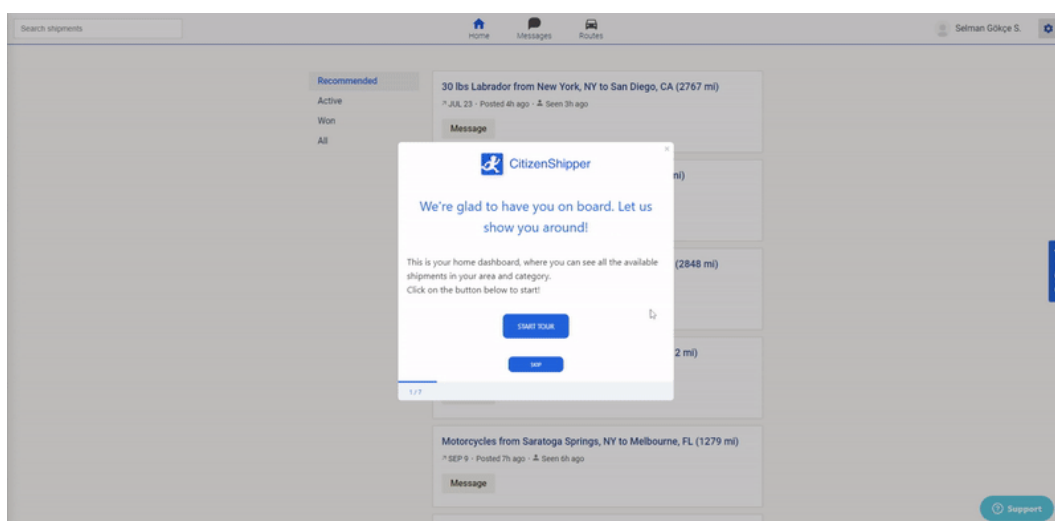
Search shipments

Home Messages Routes

Selman Gökçe S.

Recommended
Active
Won
All

30 lbs Labrador from New York, NY to San Diego, CA (2767 mi)
JUL 23 · Posted 4h ago · Seen 3h ago
Message

ni)

(2848 mi)

2 mi)

CitizenShipper

We're glad to have you on board. Let us show you around!

This is your home dashboard, where you can see all the available shipments in your area and category.
Click on the button below to start!

START TOUR

SKIP

1 / 7

Motorcycles from Saratoga Springs, NY to Melbourne, FL (1279 mi)
SEP 9 · Posted 7h ago · Seen 6h ago
Message

Support